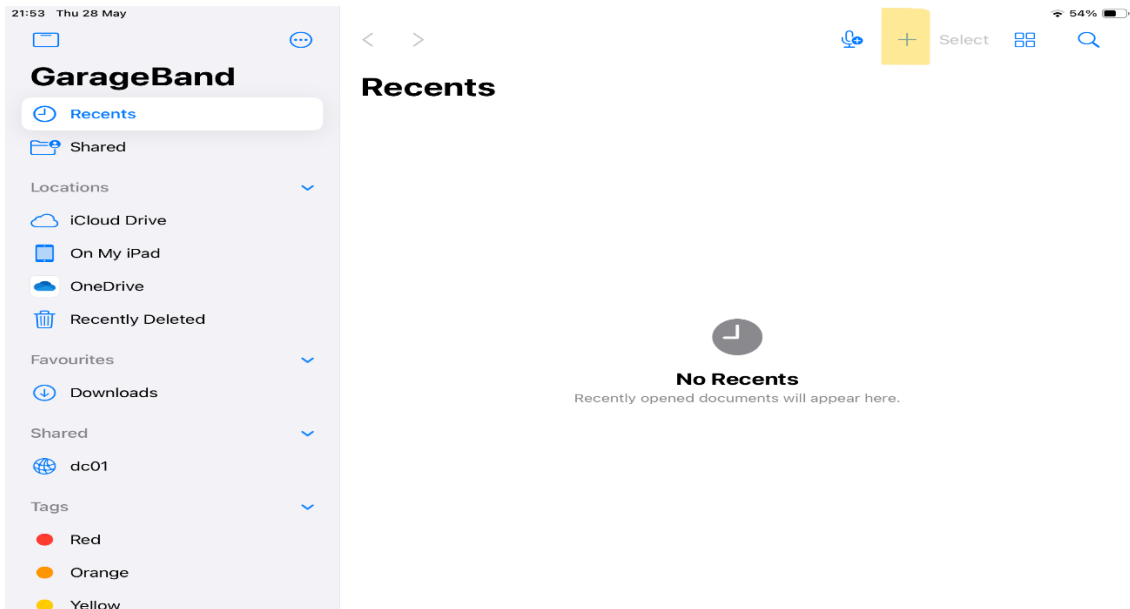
21:53 Thu 28 May

54%

GarageBand

Recents

Shared

Locations

iCloud Drive

On My iPad

OneDrive

Recently Deleted

Favourites

Downloads

Shared

dc01

Tags

Red

Orange

Yellow

+ Select

Recents

No Recents

Recently opened documents will appear here.